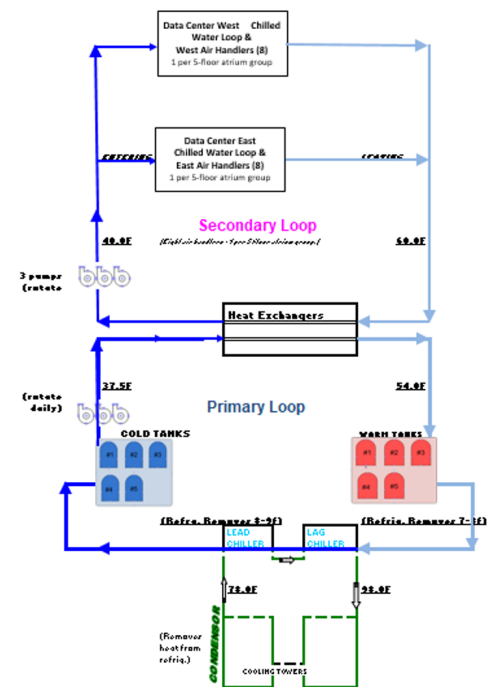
Data Center West Chilled Water Loop & West Air Handlers (8)
1 per 5-floor atrium group

Data Center East Chilled Water Loop & East Air Handlers (8)
1 per 5-floor atrium group

ENTERING

LEAVING

Secondary Loop

40.0F

(Eight air handlers - 1 per 5-floor atrium group)

60.0F

3 pumps (rotate

Heat Exchangers

(rotate daily)

37.5F

Primary Loop

54.0F

COLD TANKS

#1 #2 #3 #4 #5

WARM TANKS

#1 #2 #3 #4 #5

(Refrig. Removes 8-9f)

(Refrig. Removes 7-8f)

LEAD CHILLER

LAG CHILLER

78.0F

98.0F

CONDENSOR

(Removes heat from refrig.)

COOLING TOWERS